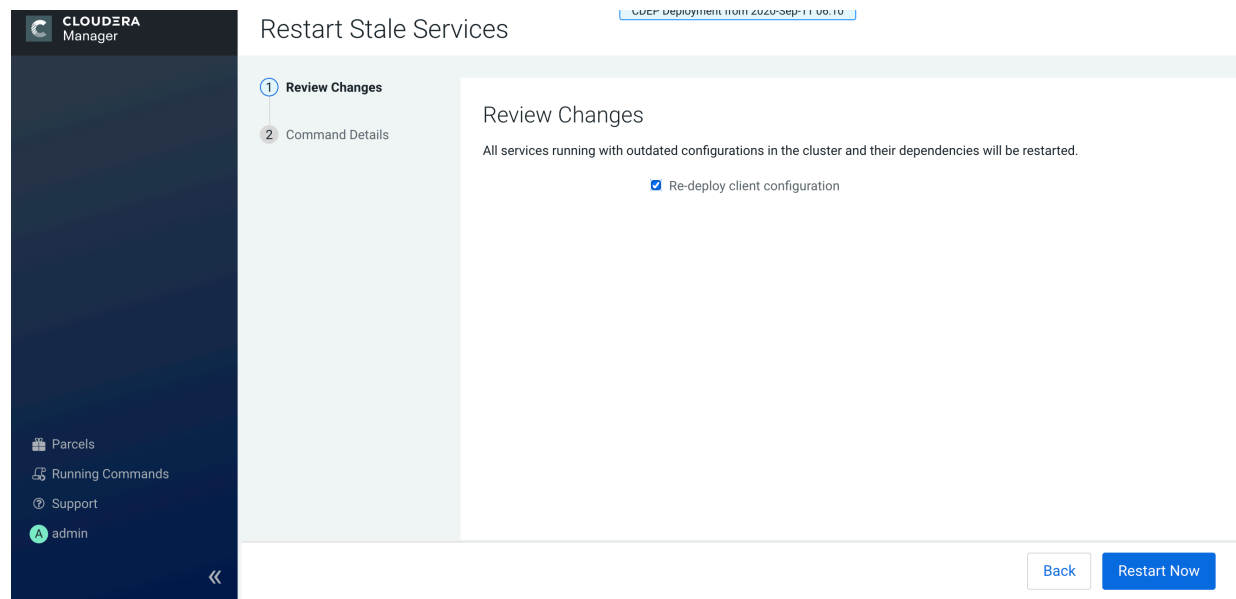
CLOUDERA Manager

Restart Stale Services

CDEP Deployment from 2020-Sep-11 06:10

1 Review Changes

2 Command Details

Review Changes

All services running with outdated configurations in the cluster and their dependencies will be restarted.

Re-deploy client configuration

Parcels

Running Commands

Support

A admin

«

Back

Restart Now